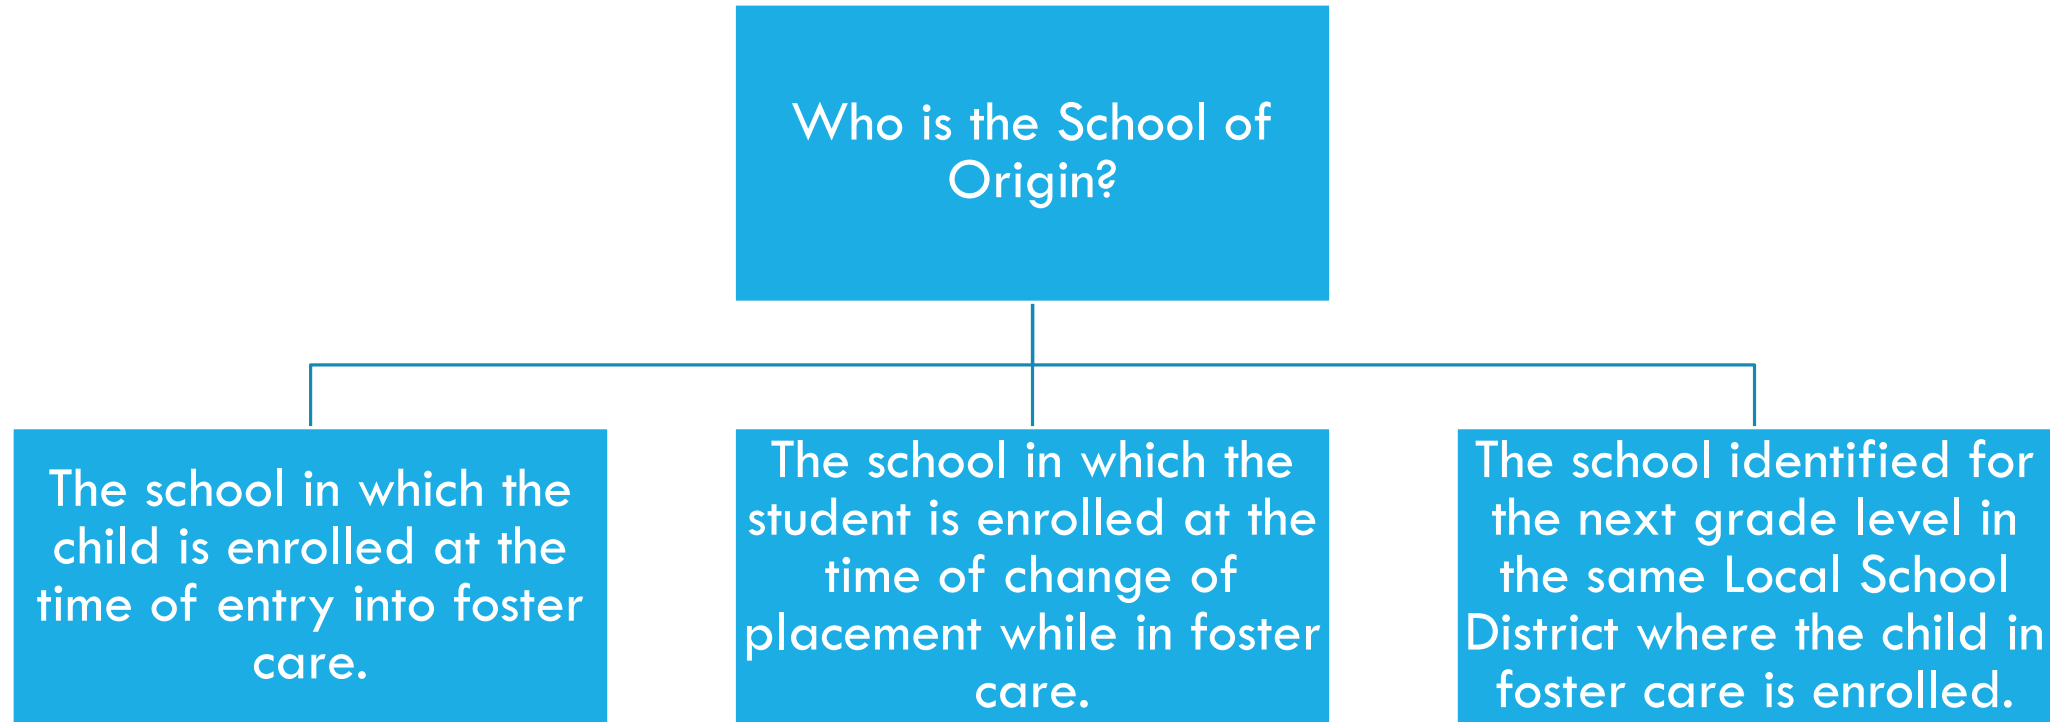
Who is the School of Origin?

The school in which the child is enrolled at the time of entry into foster care.

The school in which the student is enrolled at the time of change of placement while in foster care.

The school identified for the next grade level in the same Local School District where the child in foster care is enrolled.